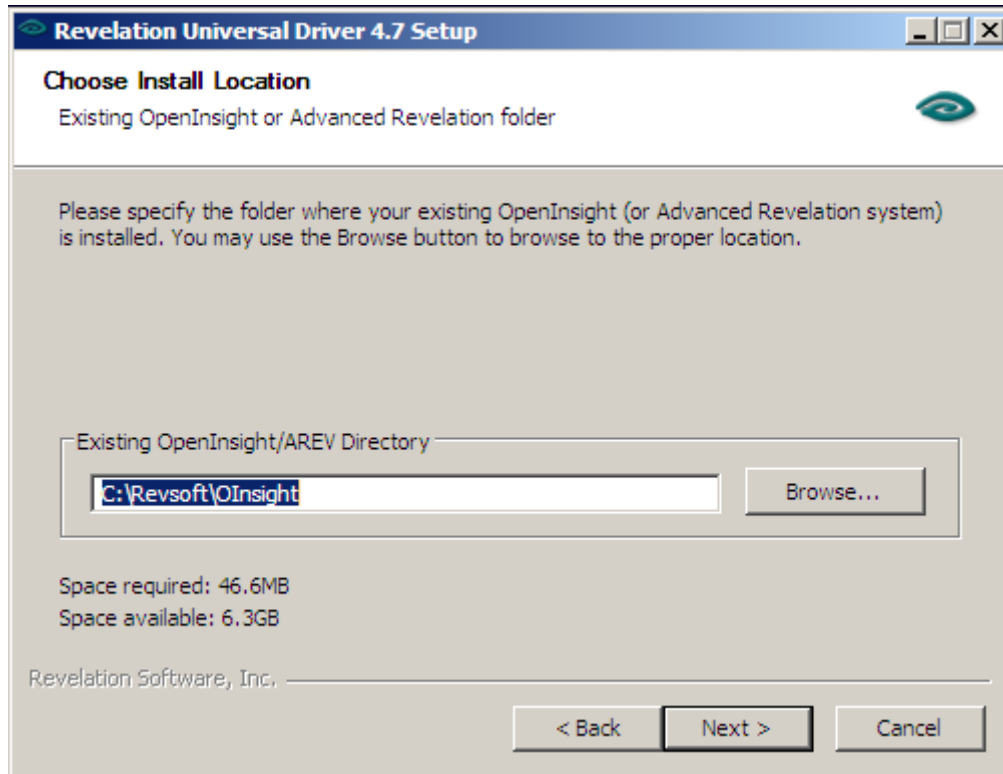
Revelation Universal Driver 4.7 Setup

Choose Install Location

Existing OpenInsight or Advanced Revelation folder

Please specify the folder where your existing OpenInsight (or Advanced Revelation system) is installed. You may use the Browse button to browse to the proper location.

Existing OpenInsight/AREV Directory

C:\Revsoft\OInsight

Browse...

Space required: 46.6MB

Space available: 6.3GB

Revelation Software, Inc.

< Back

Next >

Cancel